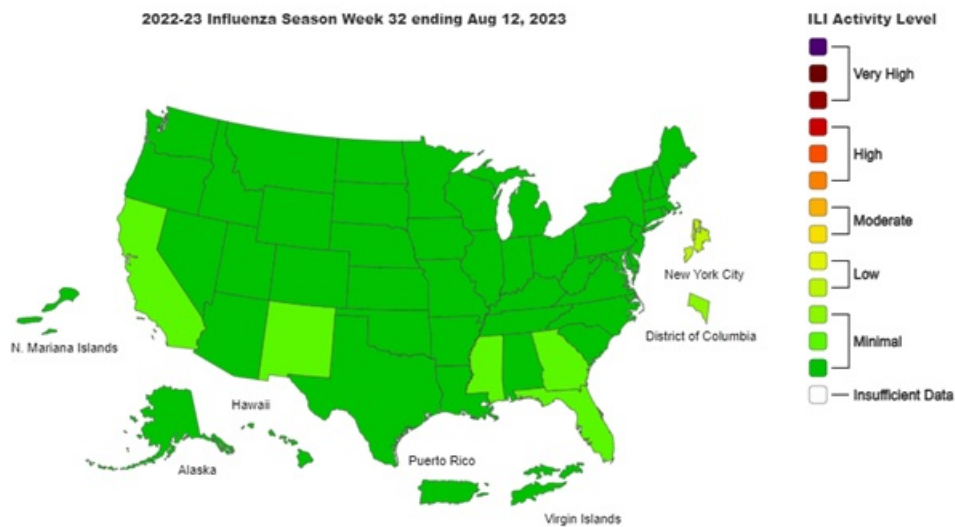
2022-23 Influenza Season Week 32 ending Aug 12, 2023

New York City

District of Columbia

N. Mariana Islands

Hawaii

Alaska

Puerto Rico

Virgin Islands

ILI Activity Level

Very High

High

Moderate

Low

Minimal

Insufficient Data